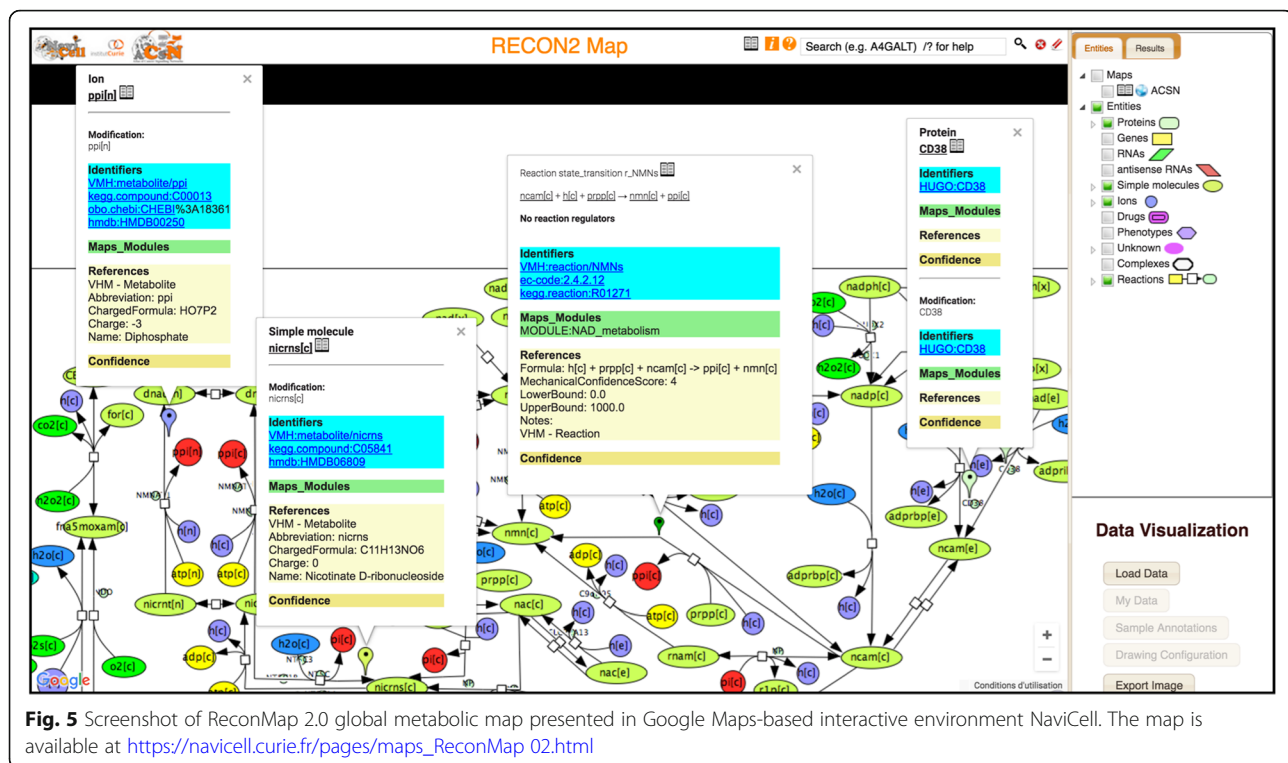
RECON2 Map

Search (e.g. A4GALT) /? for help

Entities Results

Maps
ACSN
Entities
Proteins
Genes
RNAs
antisense RNAs
Simple molecules
Ions
Drugs
Phenotypes
Unknown
Complexes
Reactions

Ion
ppi[n]

Modification:
ppi[n]

Identifiers
VMH:metabolite/ppi
kegg.compound:C00013
obo.chebi:CHEBI%3A18361
hmdb:HMDB00250

Maps_Modules

References
VHM - Metabolite
Abbreviation: ppi
ChargedFormula: HO7P2
Charge: -3
Name: Diphosphate

Confidence

Simple molecule
nicrns[c]

Modification:
nicrns[c]

Identifiers
VMH:metabolite/nicrns
kegg.compound:C05841
hmdb:HMDB06809

Maps_Modules

References
VHM - Metabolite
Abbreviation: nicrns
ChargedFormula: C11H13NO6
Charge: 0
Name: Nicotinate D-ribonucleoside

Confidence

Reaction state_transition r_NMNs

ncam[c] + h[c] + prpp[c] → nmn[c] + ppi[c]

No reaction regulators

Identifiers
VMH:reaction/NMNs
ec-code:2.4.2.12
kegg.reaction:R01271

Maps_Modules
MODULE:NAD_metabolism

References
Formula: h[c] + prpp[c] + ncam[c] -> ppi[c] + nmn[c]
MechanicalConfidenceScore: 4
LowerBound: 0.0
UpperBound: 1000.0
Notes:
VHM - Reaction

Confidence

Protein
CD38

Identifiers
HUGO:CD38

Maps_Modules

References

Confidence

Modification:
CD38

Identifiers
HUGO:CD38

Maps_Modules

References

Confidence

co2[c] h[c] for[c] dnad[n] ppi[n] ppi[c] h2o2[c] fna5moxam[c] h2o[c] h[n] h[c] atp[n] atp[c] nicrnt[n] h[c] adp[c] o2[c] h2o[c] pi[c] nicrns[c] pi[c] h[c] nmn[c] atp[c] adp[c] ppi[c] prpp[c] nac[c] atp[c] prpp[c] h[c] nac[e] rnam[c] pi[c] h[c] ncam[c] h2o[c] h[c] h[e] adprbp[e] ncam[e] adprbp[c] h[c] nadph[c] nadp[c] h[c] h2o2[c] h[e] adpri nad[e] NMNAT1 NMNAT3 CD38 C9a35 A13

Data Visualization
Load Data
My Data
Sample Annotations
Drawing Configuration
Export Image

Google
Conditions d'utilisation

Fig. 5 Screenshot of ReconMap 2.0 global metabolic map presented in Google Maps-based interactive environment NaviCell. The map is available at https://navicell.curie.fr/pages/maps_ReconMap 02.html